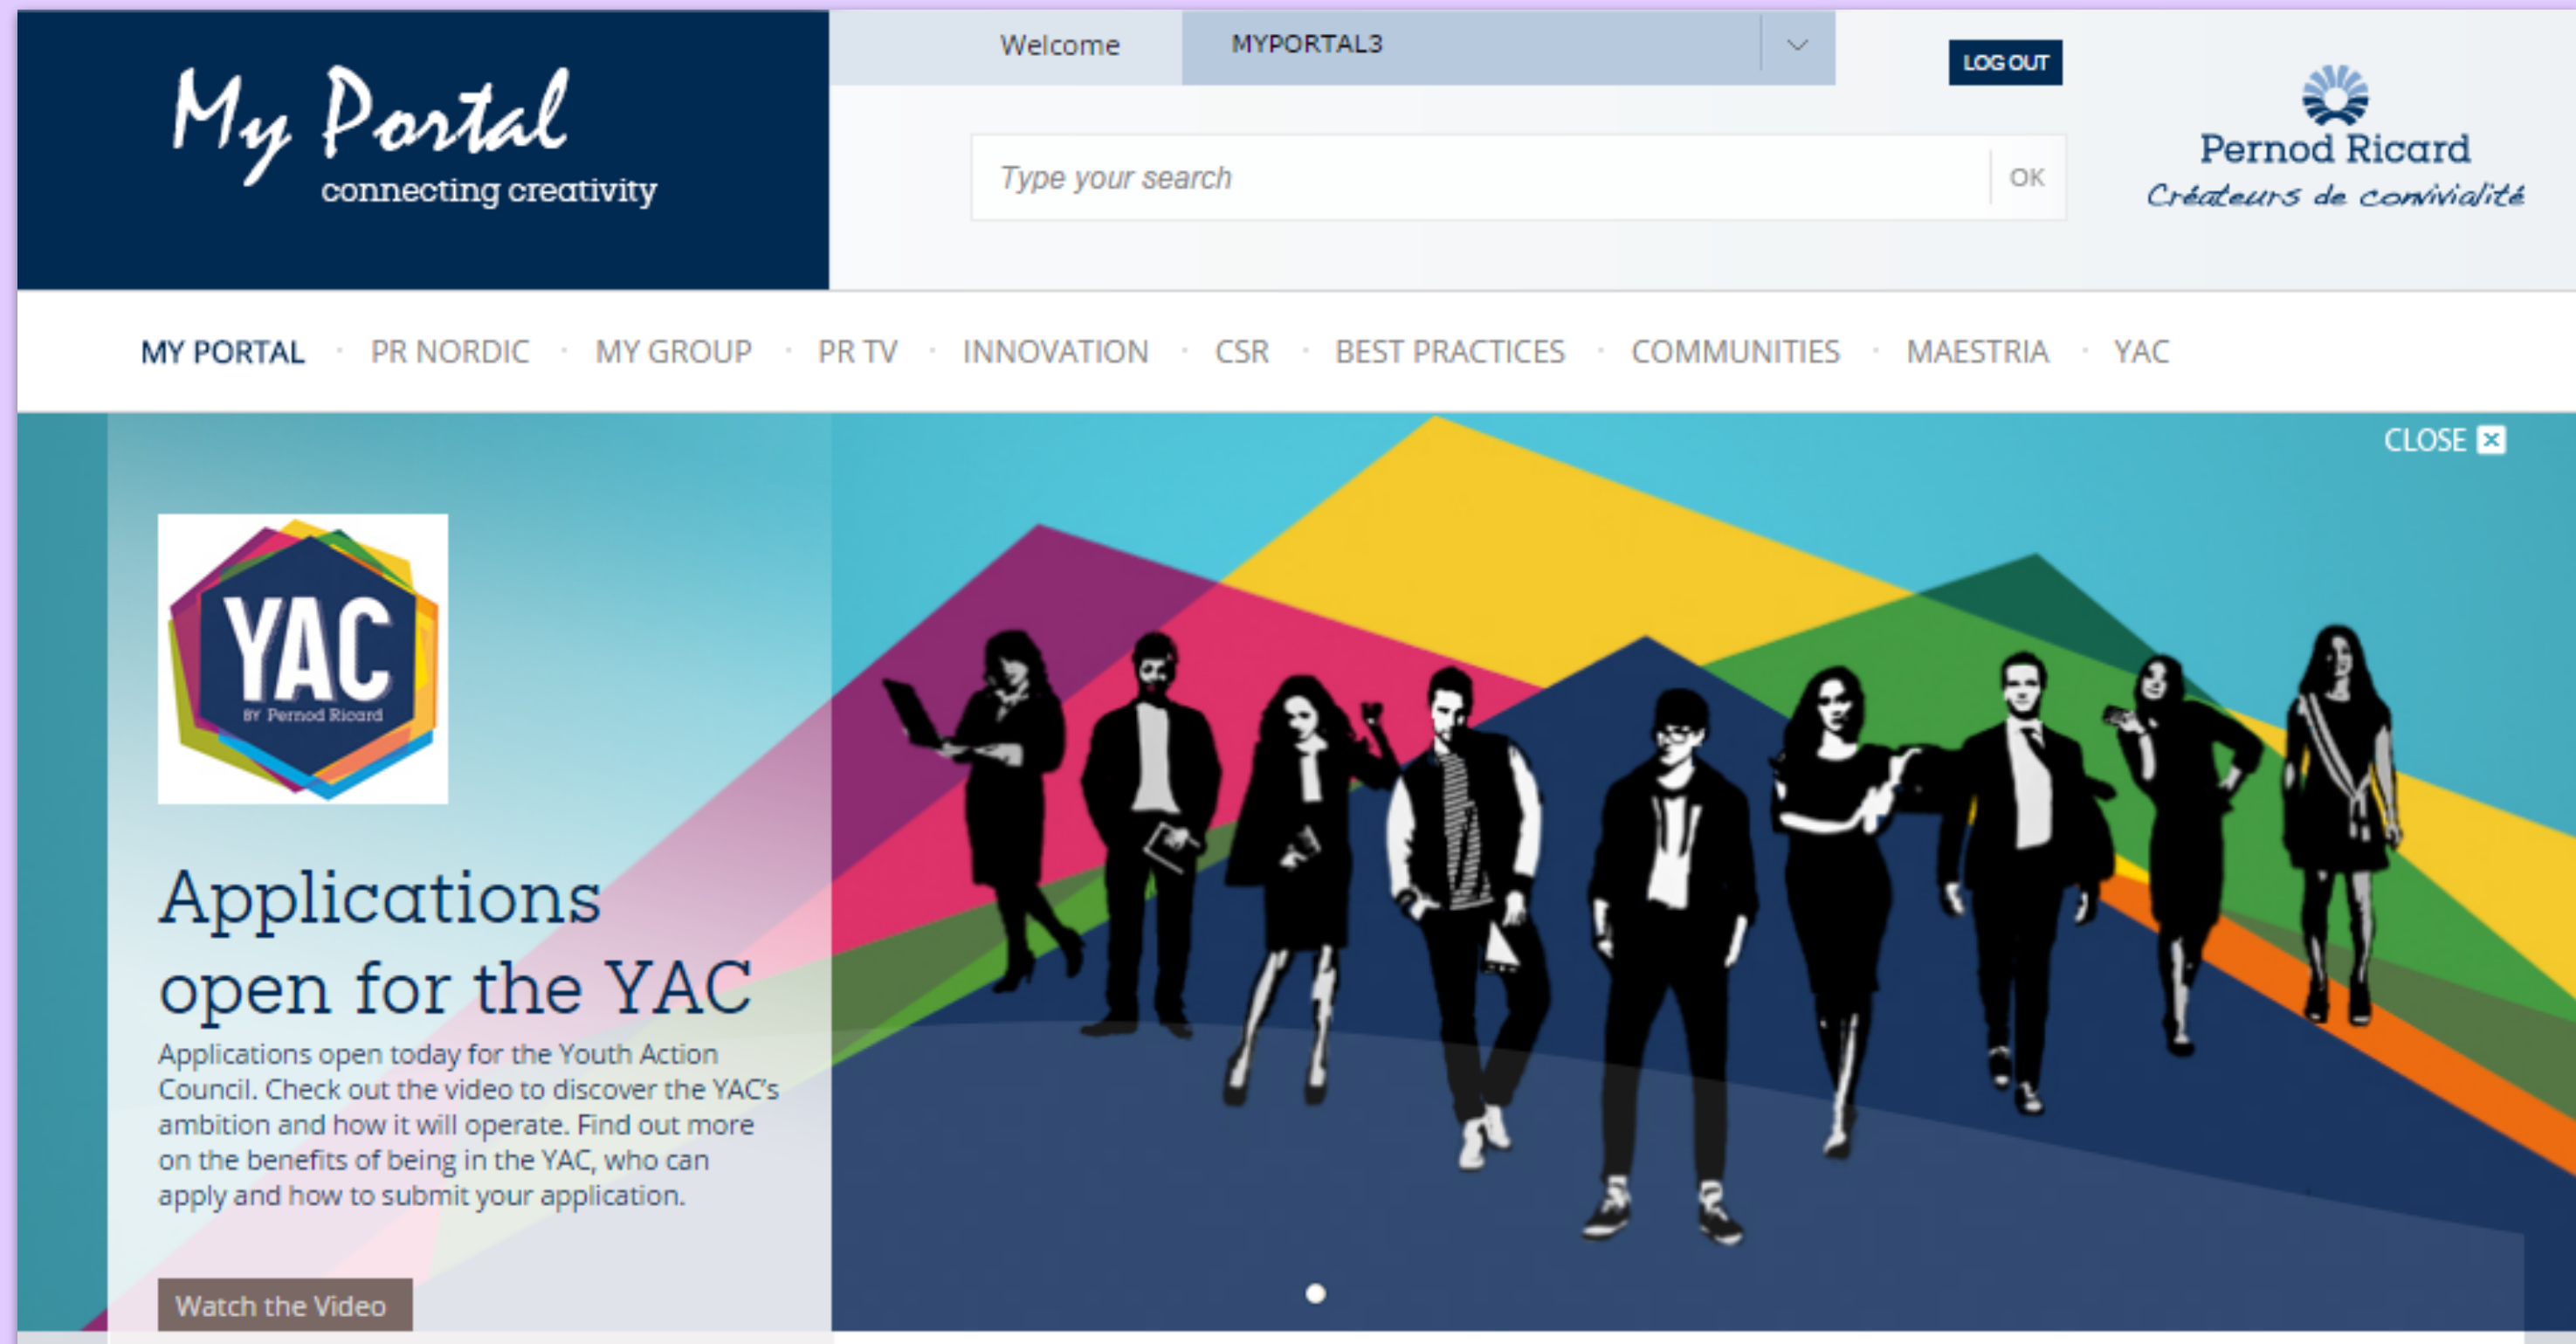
My Portal
connecting creativity

Welcome MYPORTAL3

LOG OUT

Type your search OK

Pernod Ricard
Créateurs de convivialité

MY PORTAL · PR NORDIC · MY GROUP · PR TV · INNOVATION · CSR · BEST PRACTICES · COMMUNITIES · MAESTRIA · YAC

CLOSE

YAC
BY Pernod Ricard

Applications open for the YAC

Applications open today for the Youth Action Council. Check out the video to discover the YAC's ambition and how it will operate. Find out more on the benefits of being in the YAC, who can apply and how to submit your application.

Watch the Video